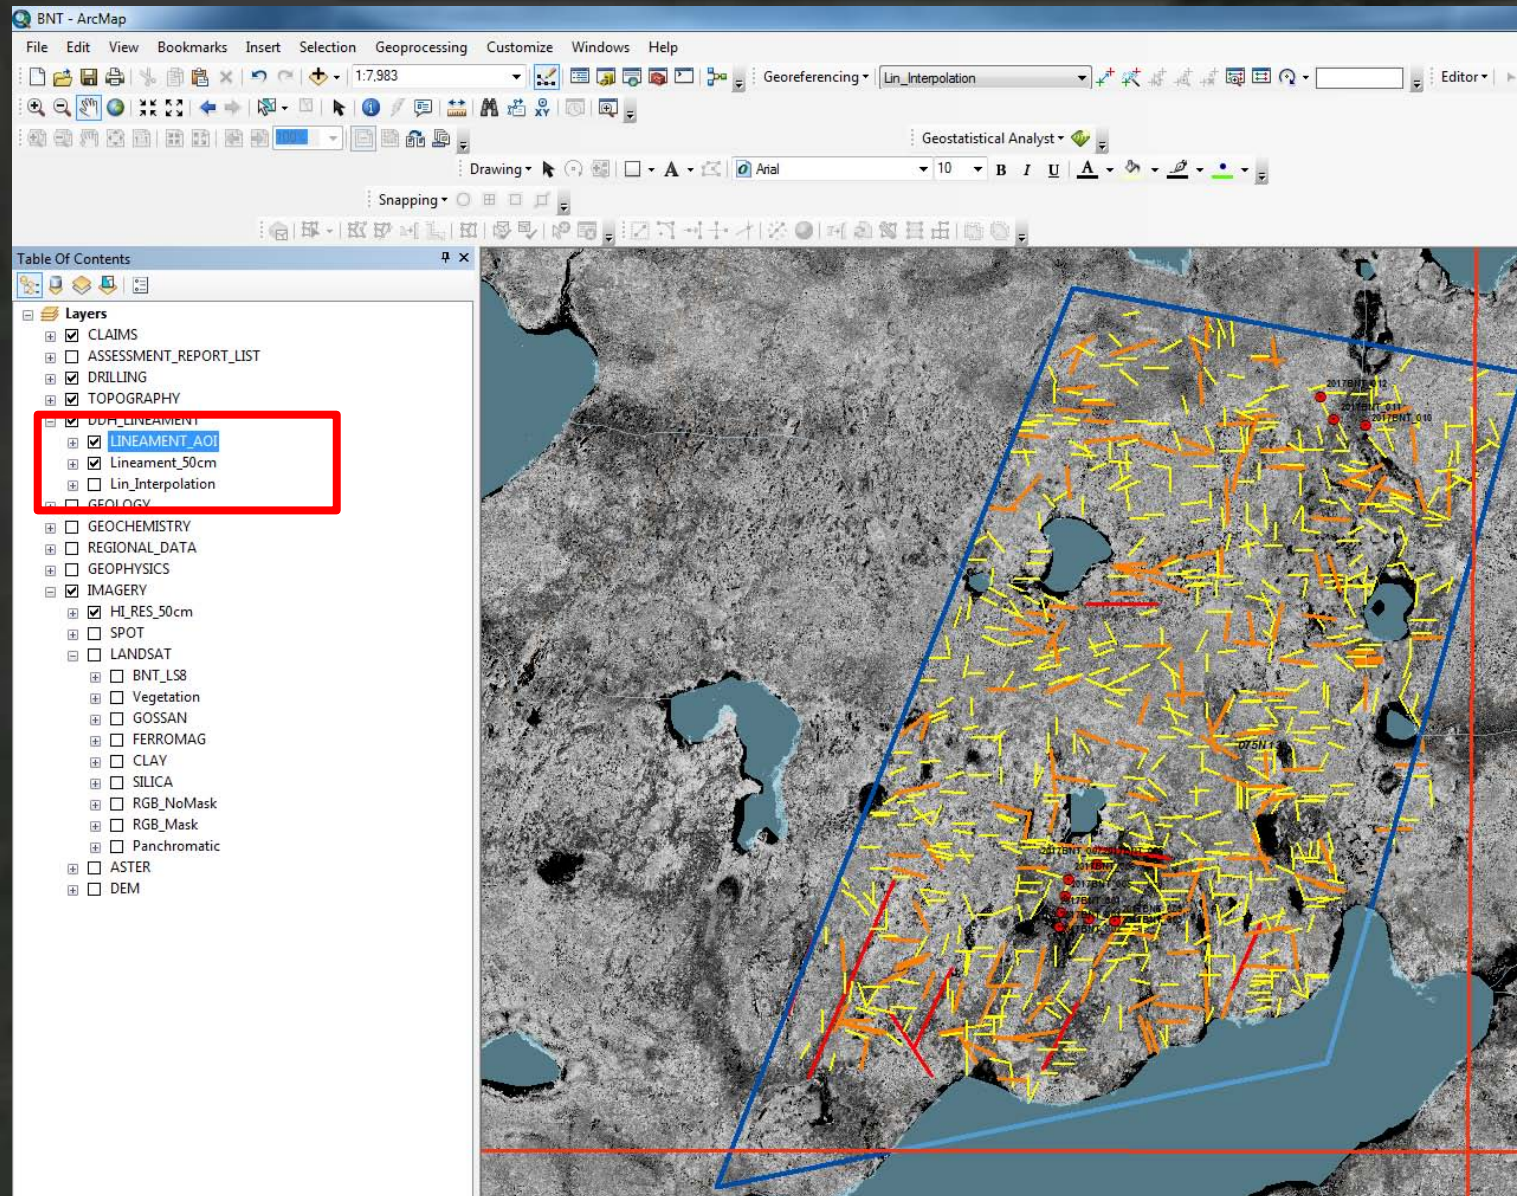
BNT - ArcMap

File Edit View Bookmarks Insert Selection Geoprocessing Customize Windows Help

1:7,983

Georeferencing ▾ Lin_Interpolation

Editor ▾

Geostatistical Analyst ▾

Drawing ▾ Arial 10 B I U A

Snapping ▾

Table Of Contents

Layers
CLAIMS
ASSESSMENT_REPORT_LIST
DRILLING
TOPOGRAPHY
DDH_LINEAMENT
LINEAMENT_AOI
Lineament_50cm
Lin_Interpolation
GEOLOGY
GEOCHEMISTRY
REGIONAL_DATA
GEOPHYSICS
IMAGERY
HI_RES_50cm
SPOT
LANDSAT
BNT_LS8
Vegetation
GOSSAN
FERROMAG
CLAY
SILICA
RGB_NoMask
RGB_Mask
Panchromatic
ASTER
DEM

2017BNT_012
2017BNT_011
2017BNT_010
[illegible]